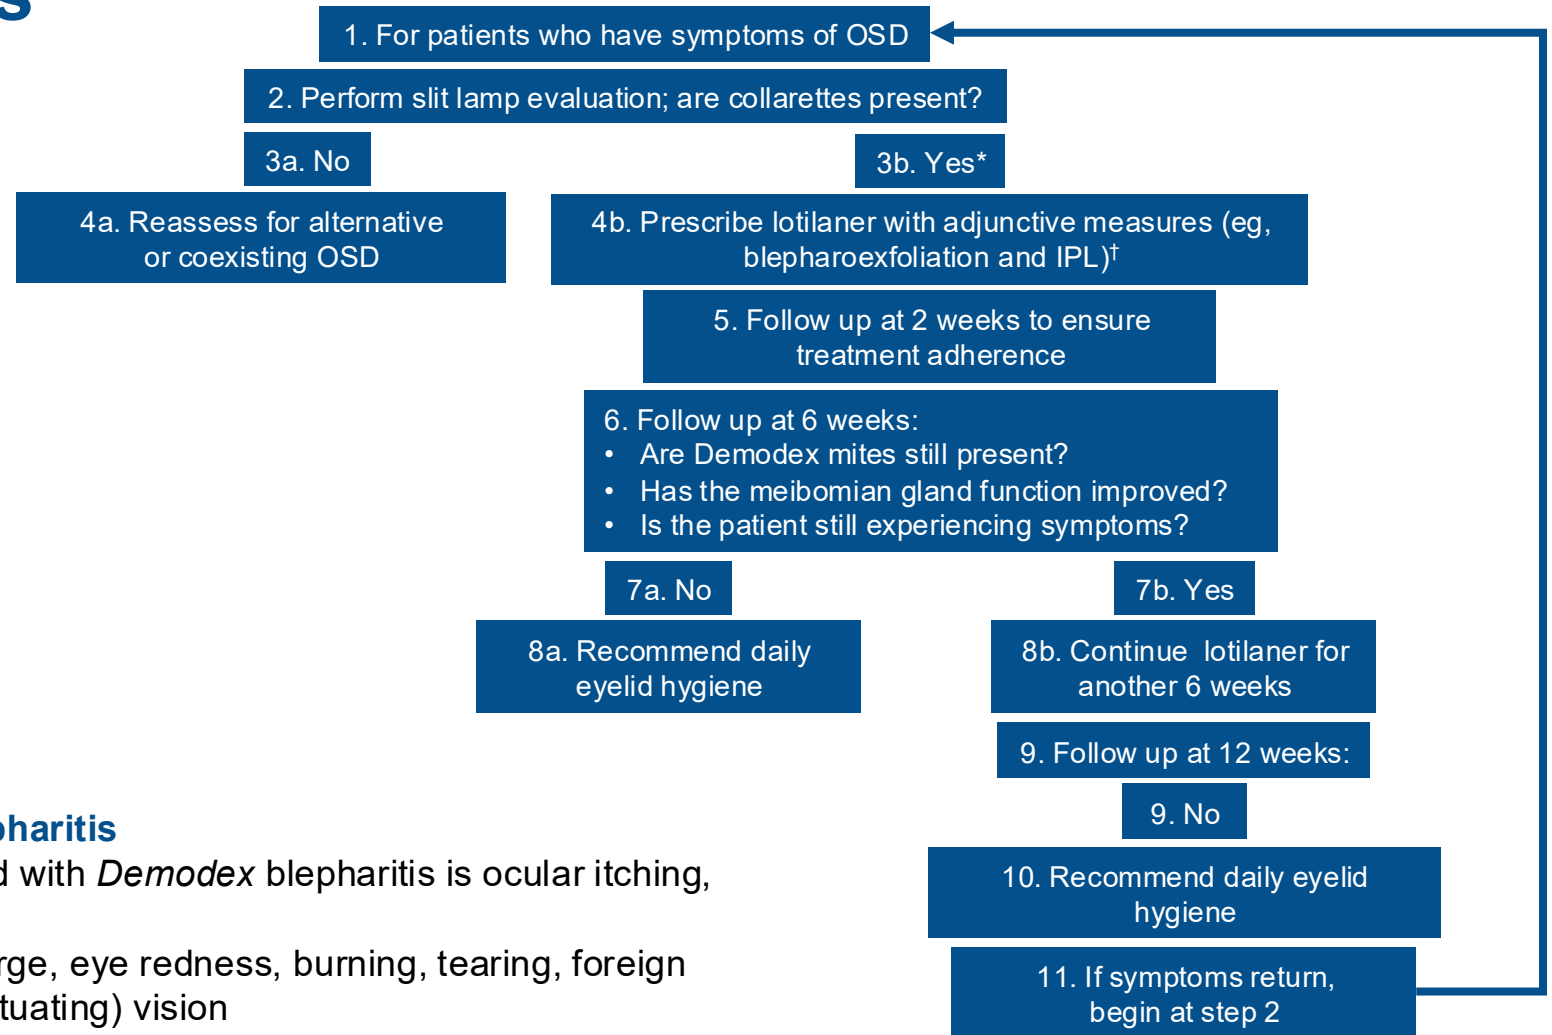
S

1. For patients who have symptoms of OSD

2. Perform slit lamp evaluation; are collarettes present?

3a. No

3b. Yes*

4a. Reassess for alternative or coexisting OSD

4b. Prescribe lotilaner with adjunctive measures (eg, blepharoexfoliation and IPL)$^{\dagger}$

5. Follow up at 2 weeks to ensure treatment adherence

6. Follow up at 6 weeks:
• Are Demodex mites still present?
• Has the meibomian gland function improved?
• Is the patient still experiencing symptoms?

7a. No

7b. Yes

8a. Recommend daily eyelid hygiene

8b. Continue lotilaner for another 6 weeks

9. Follow up at 12 weeks:

9. No

10. Recommend daily eyelid hygiene

11. If symptoms return, begin at step 2

pharitis
d with *Demodex* blepharitis is ocular itching,

rge, eye redness, burning, tearing, foreign
tuating) vision